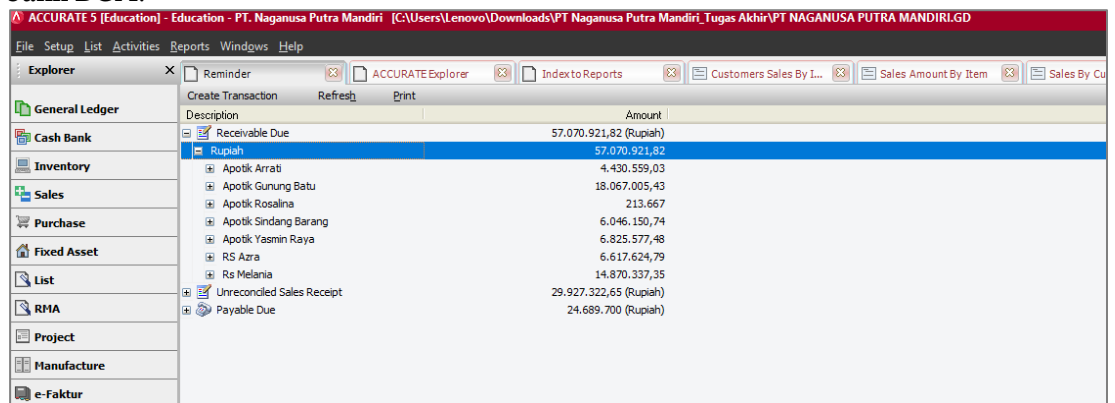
ACCURATE 5 [Education] - Education - PT. Naganusa Putra Mandiri [C:\Users\Lenovo\Downloads\PT Naganusa Putra Mandiri_Tugas Akhir\PT NAGANUSA PUTRA MANDIRI.GD

File Setup List Activities Reports Windows Help

Explorer

Reminder | ACCURATE Explorer | Index to Reports | Customers Sales By I... | Sales Amount By Item | Sales By Cu

Create Transaction Refresh Print

General Ledger
Cash Bank
Inventory
Sales
Purchase
Fixed Asset
List
RMA
Project
Manufacture
e-Faktur

| Description | Amount |
|---|---|
| Receivable Due | 57.070.921,82 (Rupiah) |
| Rupiah | 57.070.921,82 |
| Apotik Arrati | 4.430.559,03 |
| Apotik Gunung Batu | 18.067.005,43 |
| Apotik Rosalina | 213.667 |
| Apotik Sindang Barang | 6.046.150,74 |
| Apotik Yasmin Raya | 6.825.577,48 |
| RS Azra | 6.617.624,79 |
| Rs Melania | 14.870.337,35 |
| Unreconciled Sales Receipt | 29.927.322,65 (Rupiah) |
| Payable Due | 24.689.700 (Rupiah) |